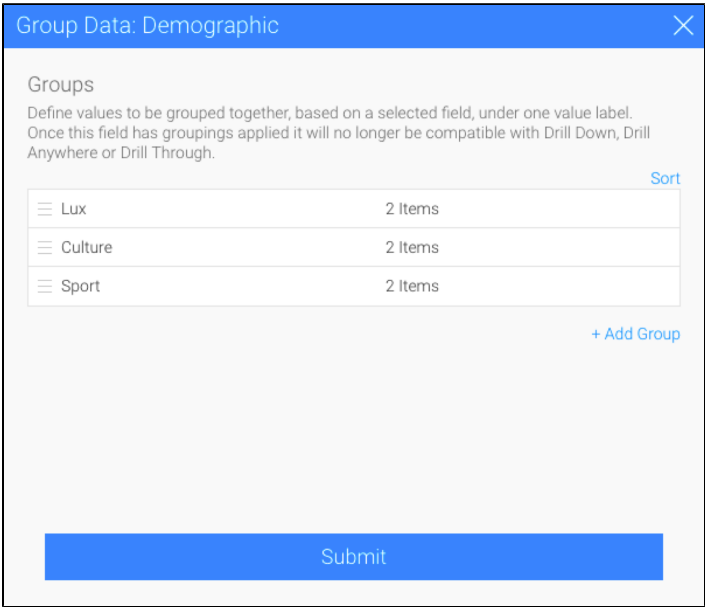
Group Data: Demographic

Groups

Define values to be grouped together, based on a selected field, under one value label. Once this field has groupings applied it will no longer be compatible with Drill Down, Drill Anywhere or Drill Through.

Sort

| | |
|---|---|
| Lux | 2 Items |
| Culture | 2 Items |
| Sport | 2 Items |

+ Add Group

Submit